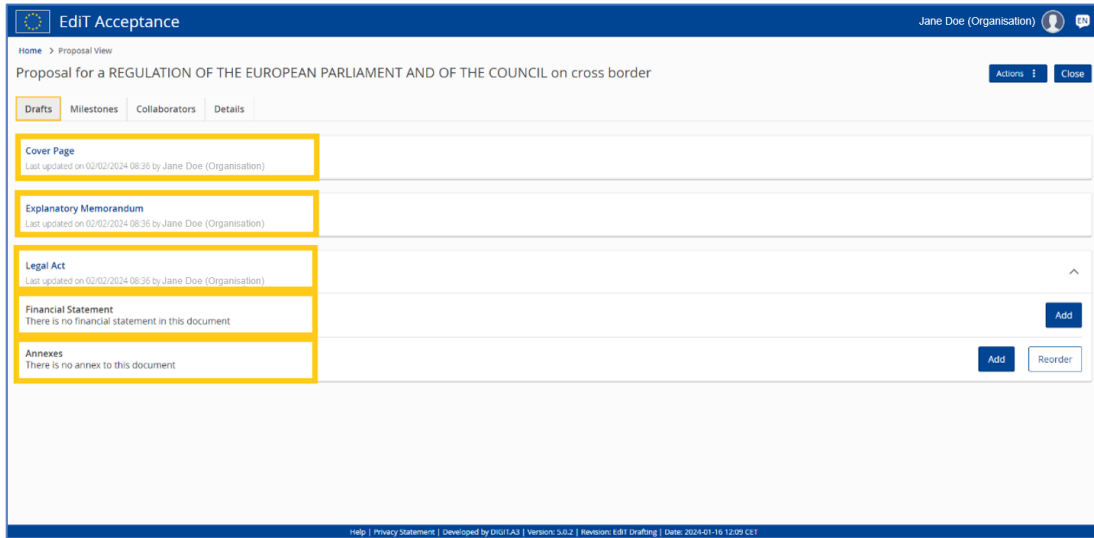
EdiT Acceptance

Jane Doe (Organisation) EN

Home > Proposal View

Proposal for a REGULATION OF THE EUROPEAN PARLIAMENT AND OF THE COUNCIL on cross border

Actions ⋮ Close

Drafts Milestones Collaborators Details

Cover Page
Last updated on 02/02/2024 08:36 by Jane Doe (Organisation)

Explanatory Memorandum
Last updated on 02/02/2024 08:36 by Jane Doe (Organisation)

Legal Act
Last updated on 02/02/2024 08:36 by Jane Doe (Organisation)

Financial Statement
There is no financial statement in this document

Add

Annexes
There is no annex to this document

Add Reorder

Help | Privacy Statement | Developed by DIGIT.A3 | Version: 5.0.2 | Revision: EdiT Drafting | Date: 2024-01-16 12:09 CET